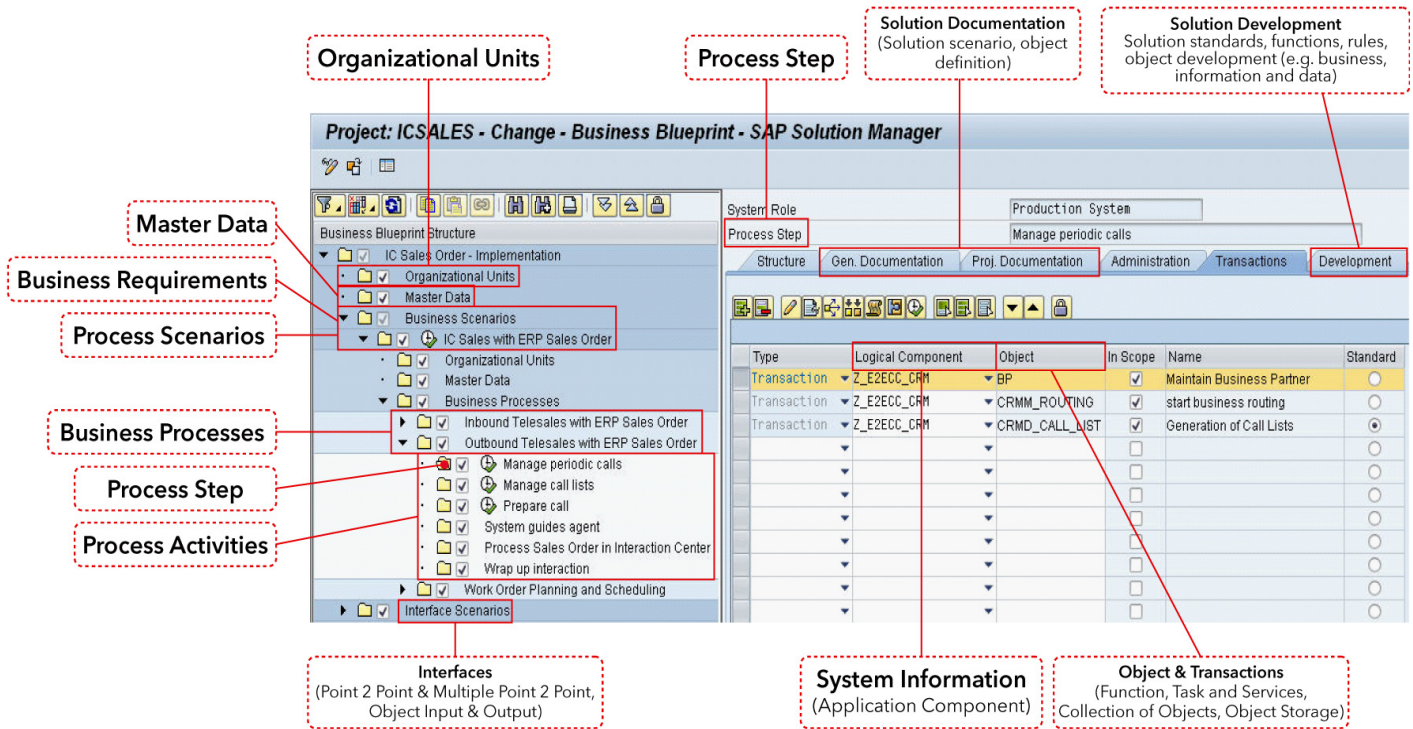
Organizational Units

Process Step

Solution Documentation
(Solution scenario, object definition)

Solution Development
Solution standards, functions, rules, object development (e.g. business, information and data)

Project: ICSALES - Change - Business Blueprint - SAP Solution Manager

Master Data

Business Requirements

Process Scenarios

Business Processes

Process Step

Process Activities

Business Blueprint Structure
IC Sales Order - Implementation
Organizational Units
Master Data
Business Scenarios
IC Sales with ERP Sales Order
Organizational Units
Master Data
Business Processes
Inbound Telesales with ERP Sales Order
Outbound Telesales with ERP Sales Order
Manage periodic calls
Manage call lists
Prepare call
System guides agent
Process Sales Order in Interaction Center
Wrap up interaction
Work Order Planning and Scheduling
Interface Scenarios

System Role | Production System
Process Step | Manage periodic calls

Structure | Gen. Documentation | Proj. Documentation | Administration | Transactions | Development

| Type | Logical Component | Object | In Scope | Name | Standard |
|---|---|---|---|---|---|
| Transaction | Z_E2ECC_CRM | BP | ✓ | Maintain Business Partner | ○ |
| Transaction | Z_E2ECC_CRM | CRMM_ROUTING | ✓ | start business routing | ○ |
| Transaction | Z_E2ECC_CRM | CRMD_CALL_LIST | ✓ | Generation of Call Lists | ◉ |

Interfaces
(Point 2 Point & Multiple Point 2 Point, Object Input & Output)

System Information
(Application Component)

Object & Transactions
(Function, Task and Services, Collection of Objects, Object Storage)